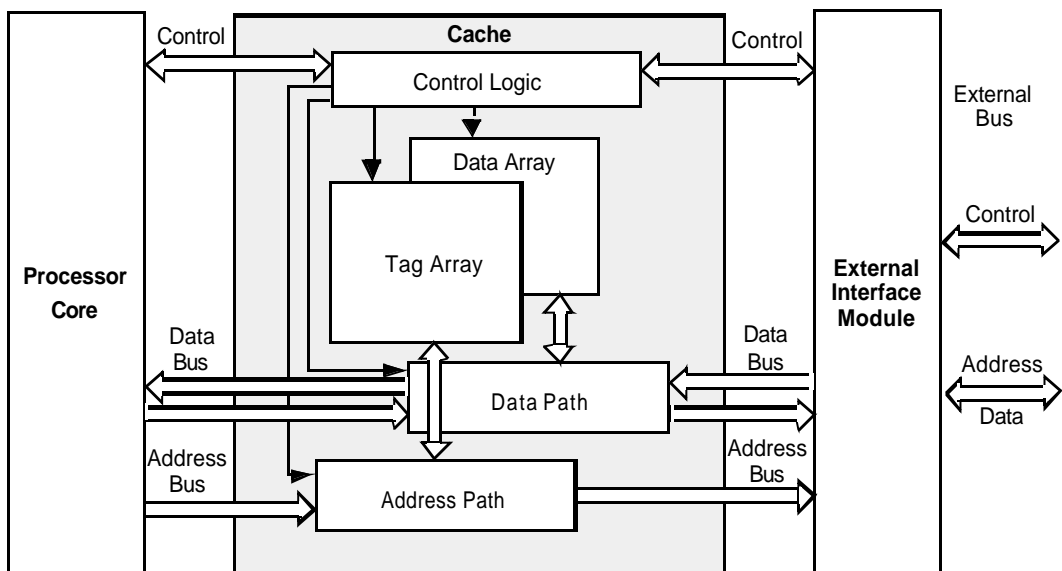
Control

Cache

Control

Control Logic

External Bus

Data Array

Tag Array

Control

Processor Core

External Interface Module

Data Bus

Data Bus

Address

Data Path

Data

Address Bus

Address Bus

Address Path